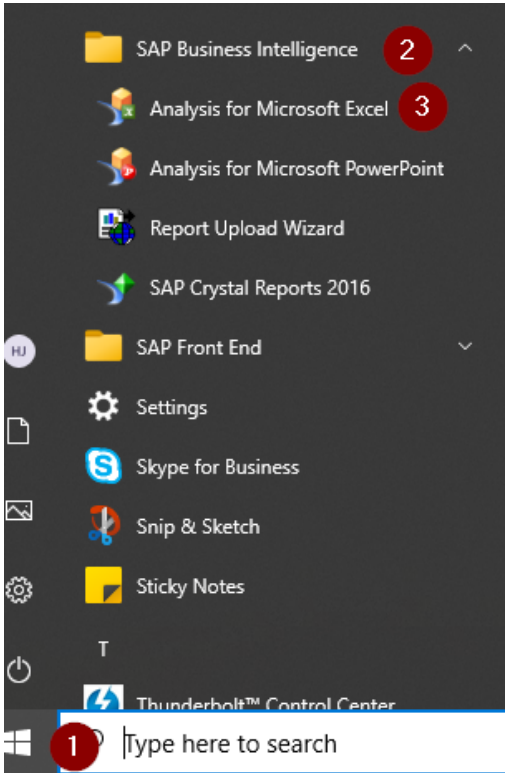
SAP Business Intelligence 2

Analysis for Microsoft Excel 3

Analysis for Microsoft PowerPoint

Report Upload Wizard

SAP Crystal Reports 2016

HJ

SAP Front End

Settings

Skype for Business

Snip & Sketch

Sticky Notes

T

Thunderbolt™ Control Center

1 Type here to search